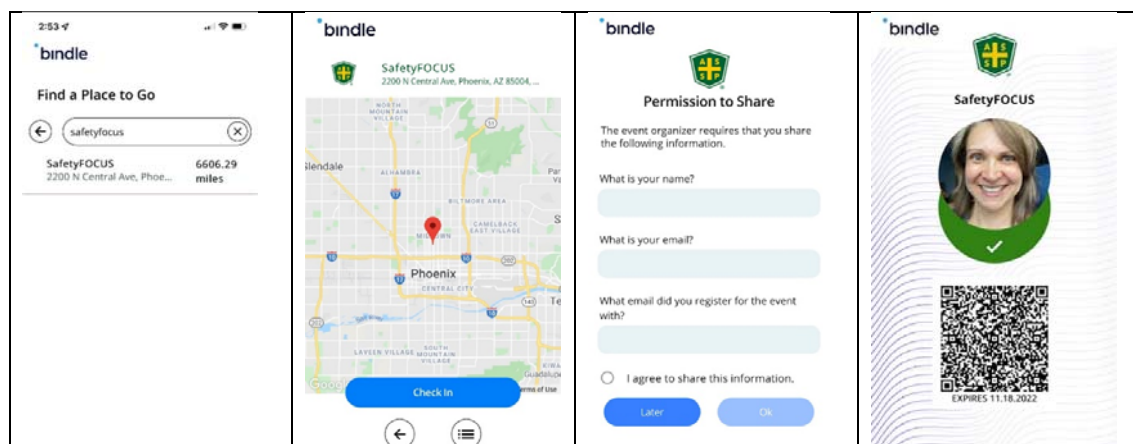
2:53

bindle

Find a Place to Go

safetyfocus

SafetyFOCUS 2200 N Central Ave, Phoe... 6606.29 miles

bindle

SafetyFOCUS
2200 N Central Ave, Phoenix, AZ 85004, ...

NORTH MOUNTAIN VILLAGE

Glendale

ALHAMBRA

BILTMORE AREA

CAMELBACK EAST VILLAGE

Phoenix

CENTRAL CITY

LAVEEN VILLAGE

SOUTH MOUNTAIN VILLAGE

Guadalupe

Google

Terms of Use

Check In

bindle

Permission to Share

The event organizer requires that you share the following information.

What is your name?

What is your email?

What email did you register for the event with?

I agree to share this information.

Later

Ok

bindle

SafetyFOCUS

EXPIRES 11.18.2022